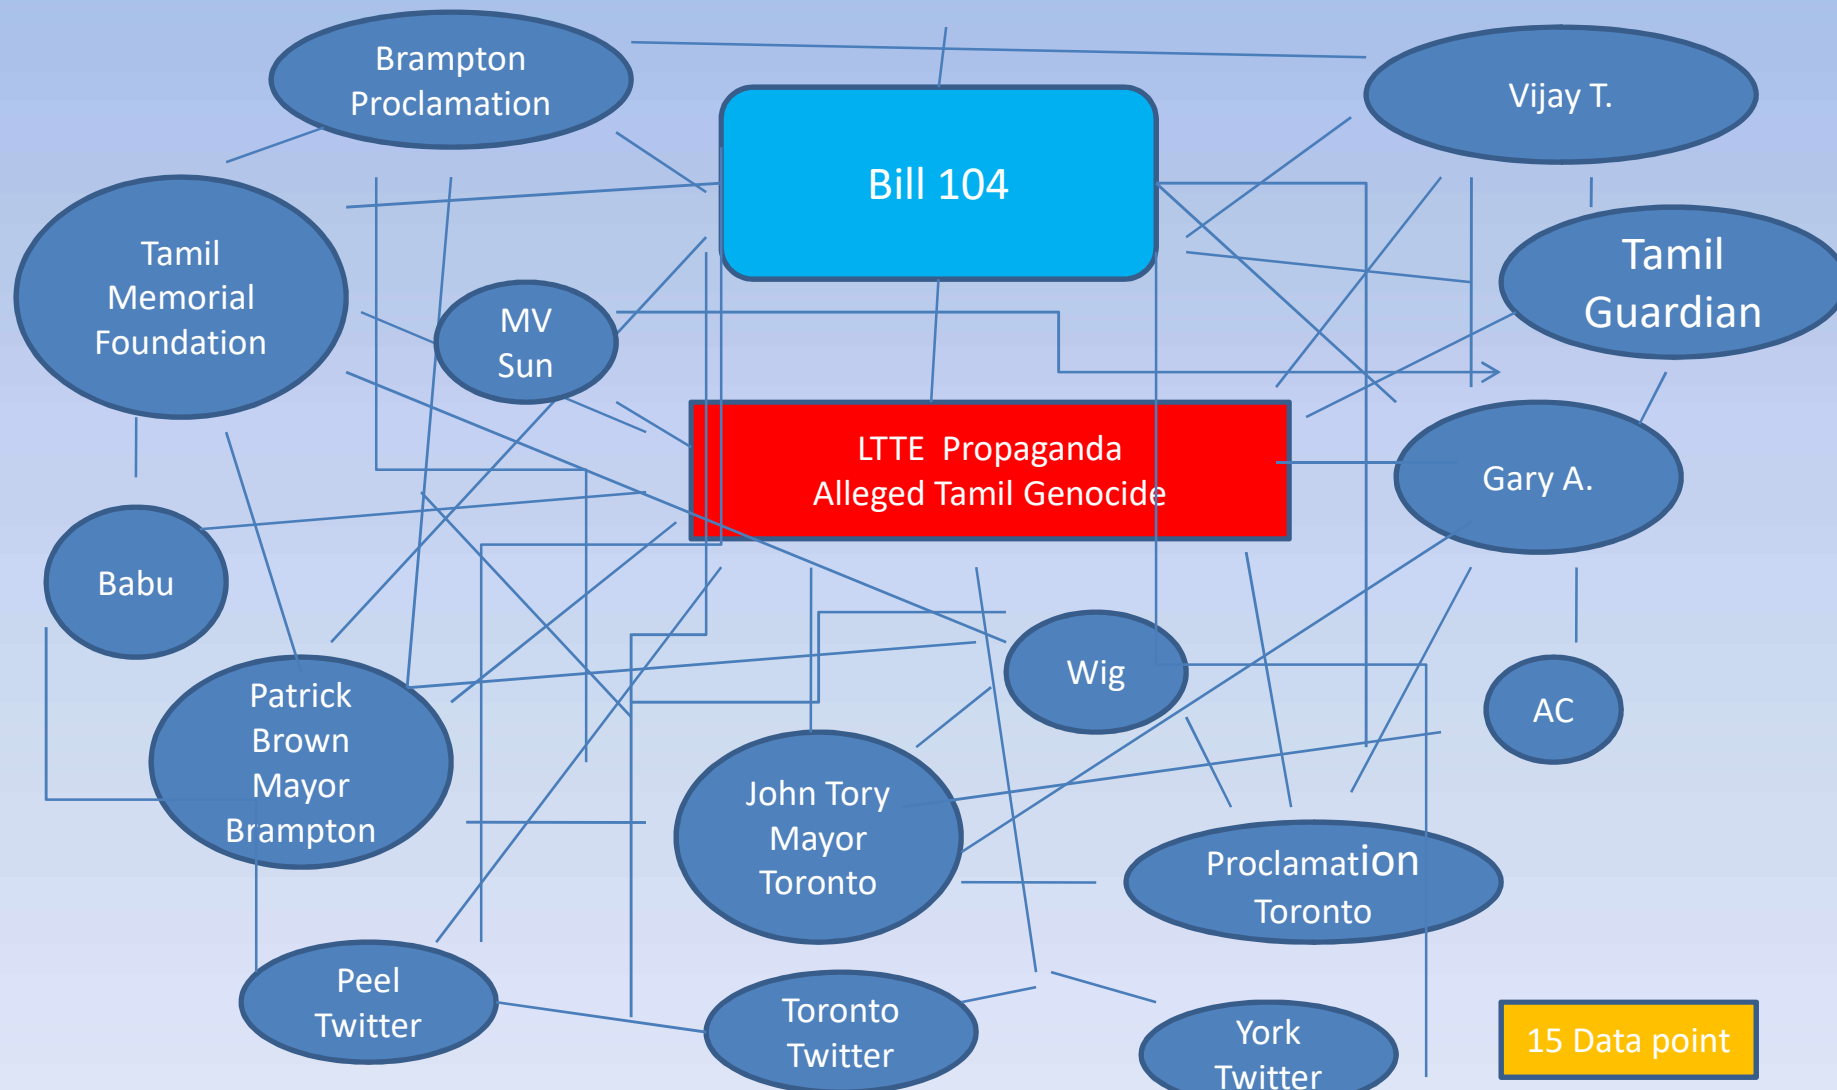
Brampton Proclamation

Bill 104

Vijay T.

Tamil Memorial Foundation

MV Sun

Tamil Guardian

LTTE Propaganda
Alleged Tamil Genocide

Gary A.

Babu

Wig

AC

Patrick Brown Mayor Brampton

John Tory Mayor Toronto

Proclamation Toronto

Peel Twitter

Toronto Twitter

York Twitter

15 Data point